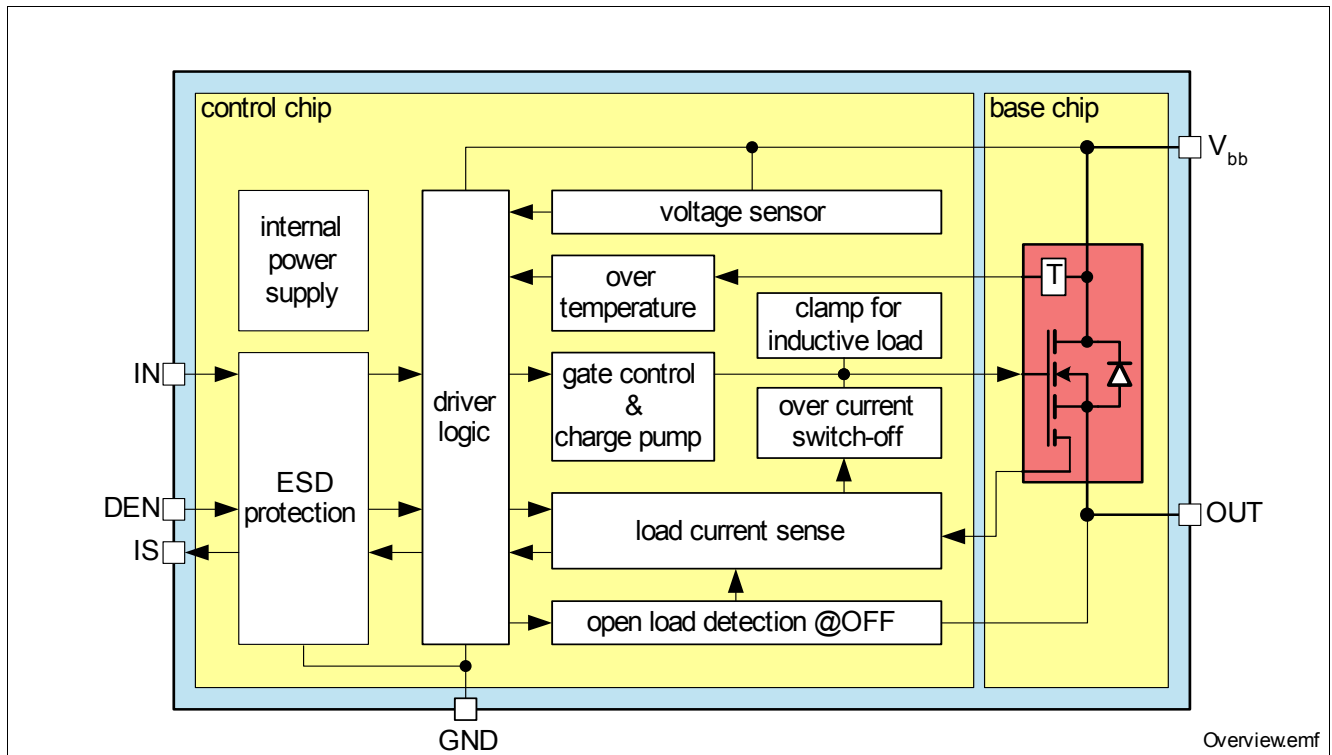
control chip

base chip

$V_{bb}$

internal power supply

voltage sensor

over temperature

T

clamp for inductive load

IN

driver logic

gate control & charge pump

over current switch-off

DEN

ESD protection

IS

load current sense

OUT

open load detection @OFF

GND

Overview.emf